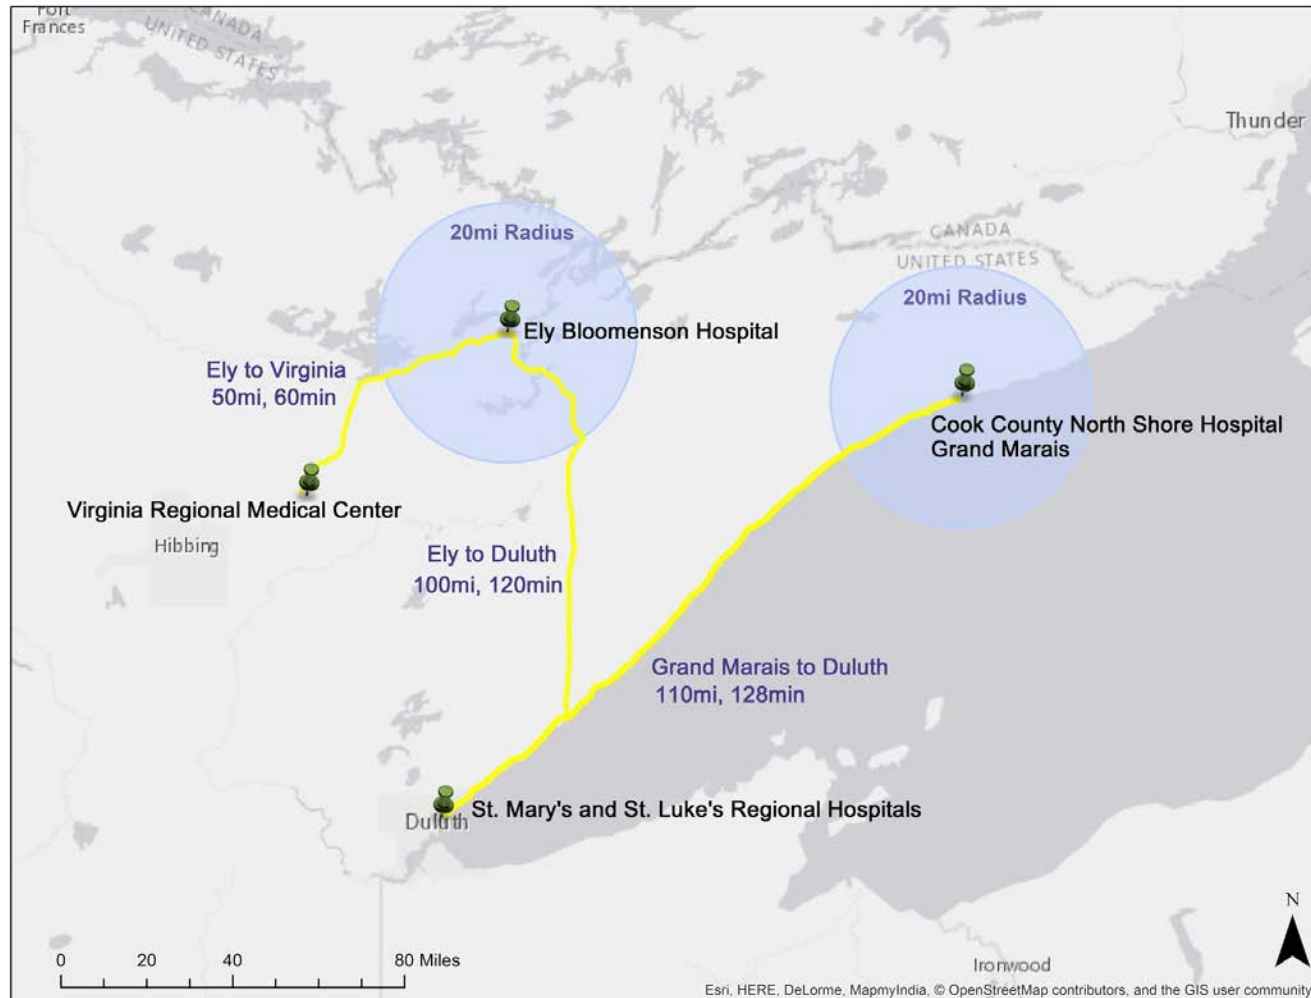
Fort Frances

CANADA
UNITED STATES

Thunder

20mi Radius

CANADA
UNITED STATES

20mi Radius

Ely Bloomenson Hospital

Ely to Virginia
50mi, 60min

Cook County North Shore Hospital
Grand Marais

Virginia Regional Medical Center

Hibbing

Ely to Duluth
100mi, 120min

Grand Marais to Duluth
110mi, 128min

Duluth

St. Mary's and St. Luke's Regional Hospitals

N

0 20 40 80 Miles

Ironwood

Esri, HERE, DeLorme, MapmyIndia, © OpenStreetMap contributors, and the GIS user community